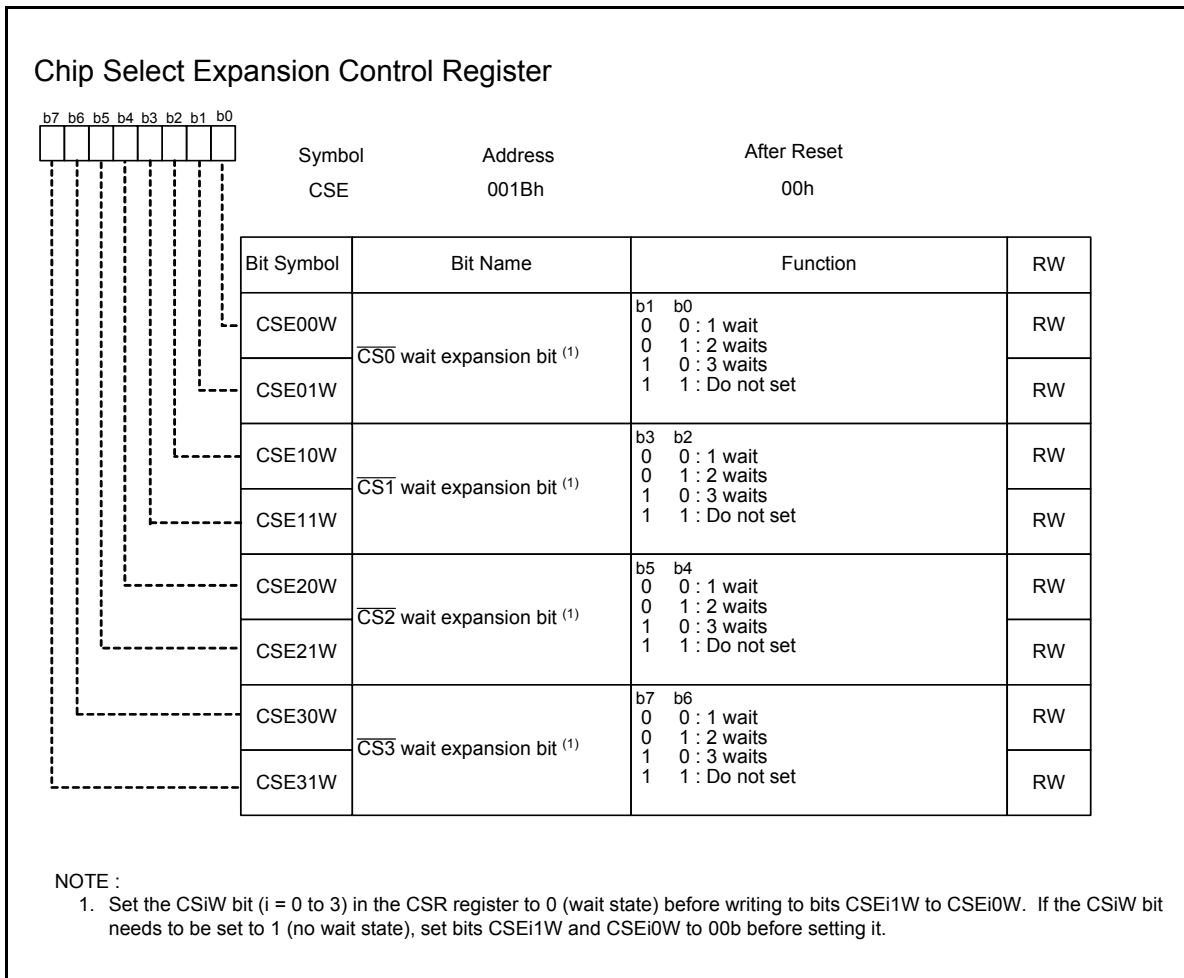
Chip Select Expansion Control Register

b7 b6 b5 b4 b3 b2 b1 b0

Symbol CSE

Address 001Bh

After Reset 00h

| Bit Symbol | Bit Name | Function | RW |
|---|---|---|---|
| CSE00W | $\overline{CS0}$ wait expansion bit $^{(1)}$ | b1 b0<br>0 0 : 1 wait<br>0 1 : 2 waits<br>1 0 : 3 waits<br>1 1 : Do not set | RW |
| CSE01W | | | RW |
| CSE10W | $\overline{CS1}$ wait expansion bit $^{(1)}$ | b3 b2<br>0 0 : 1 wait<br>0 1 : 2 waits<br>1 0 : 3 waits<br>1 1 : Do not set | RW |
| CSE11W | | | RW |
| CSE20W | $\overline{CS2}$ wait expansion bit $^{(1)}$ | b5 b4<br>0 0 : 1 wait<br>0 1 : 2 waits<br>1 0 : 3 waits<br>1 1 : Do not set | RW |
| CSE21W | | | RW |
| CSE30W | $\overline{CS3}$ wait expansion bit $^{(1)}$ | b7 b6<br>0 0 : 1 wait<br>0 1 : 2 waits<br>1 0 : 3 waits<br>1 1 : Do not set | RW |
| CSE31W | | | RW |

NOTE :
1. Set the CSiW bit (i = 0 to 3) in the CSR register to 0 (wait state) before writing to bits CSEi1W to CSEi0W. If the CSiW bit needs to be set to 1 (no wait state), set bits CSEi1W and CSEi0W to 00b before setting it.